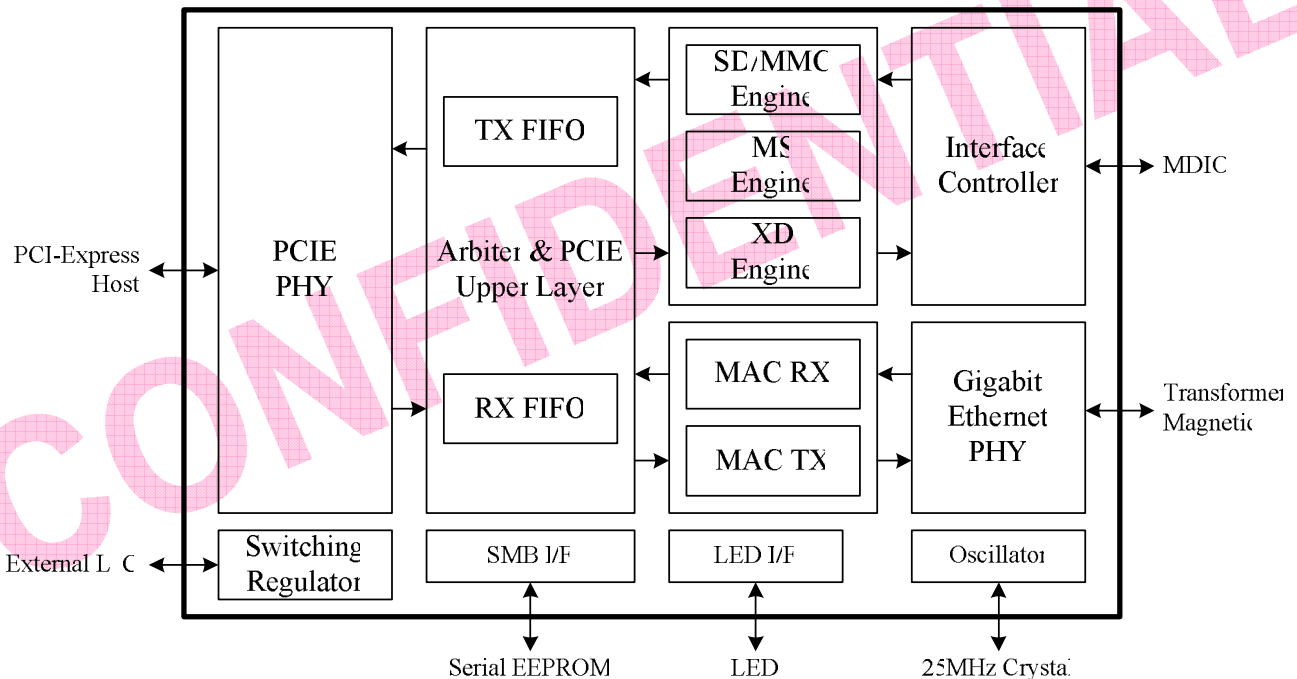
CONFIDENTIAL

PCI-Express Host

PCIE PHY

TX FIFO

Arbiter & PCIE Upper Layer

RX FIFO

SD/MMC Engine

MS Engine

XD Engine

Interface Controller

MDIO

MAC RX

MAC TX

Gigabit Ethernet PHY

Transformer Magnetic

External L C

Switching Regulator

SMB I/F

LED I/F

Oscillator

Serial EEPROM

LED

25MHz Crystal